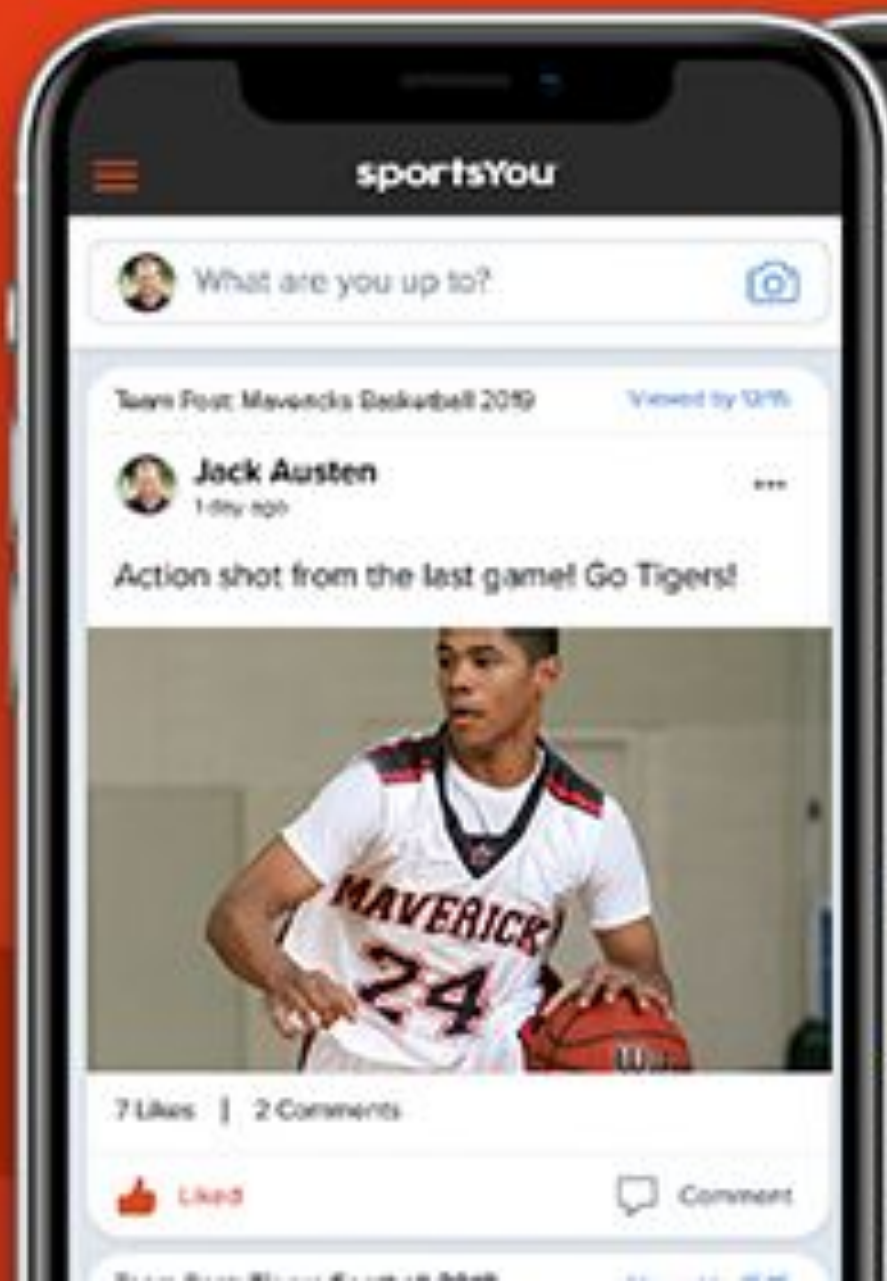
sportsYou

What are you up to?

Team Post: Mavericks Basketball 2019

Viewed by 12/15

Jack Austen
1 day ago

...

Action shot from the last game! Go Tigers!

MAVERICKS
24

7 Likes | 2 Comments

Liked

Comment

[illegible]